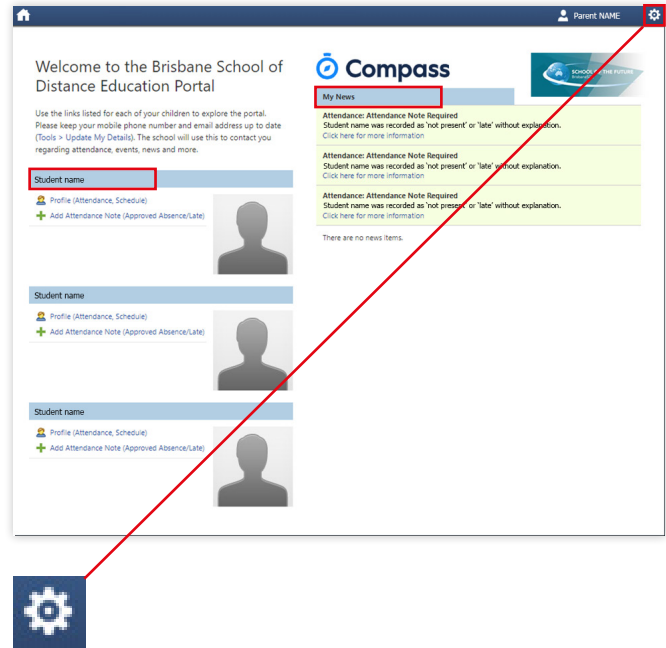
Parent NAME

Welcome to the Brisbane School of Distance Education Portal

Use the links listed for each of your children to explore the portal. Please keep your mobile phone number and email address up to date (Tools > Update My Details). The school will use this to contact you regarding attendance, events, news and more.

Student name

Profile (Attendance, Schedule)
Add Attendance Note (Approved Absence/Late)

Student name

Profile (Attendance, Schedule)
Add Attendance Note (Approved Absence/Late)

Student name

Profile (Attendance, Schedule)
Add Attendance Note (Approved Absence/Late)

Compass

SCHOOL OF THE FUTURE

My News

Attendance: Attendance Note Required
Student name was recorded as 'not present' or 'late' without explanation.
Click here for more information

Attendance: Attendance Note Required
Student name was recorded as 'not present' or 'late' without explanation.
Click here for more information

Attendance: Attendance Note Required
Student name was recorded as 'not present' or 'late' without explanation.
Click here for more information

There are no news items.